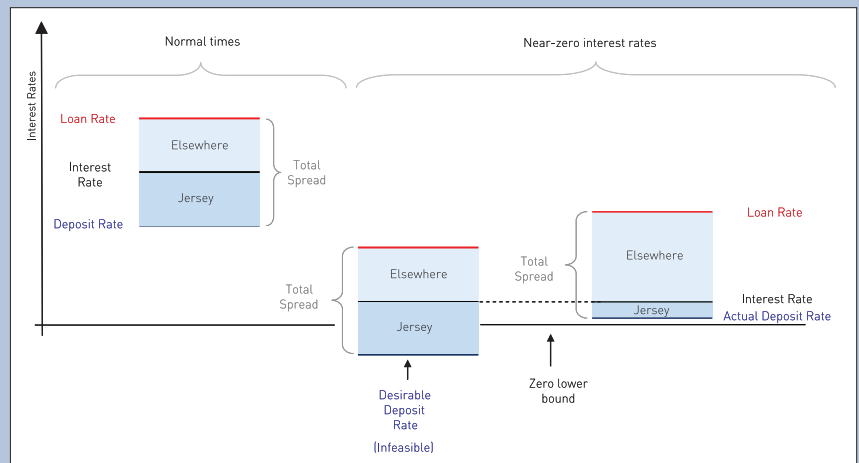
Normal times

Near-zero interest rates

Interest Rates

Loan Rate

Elsewhere

Interest Rate

Jersey

Deposit Rate

Total Spread

Loan Rate

Elsewhere

Total Spread

Jersey

Interest Rate

Actual Deposit Rate

Total Spread

Elsewhere

Jersey

Desirable Deposit Rate

(Infeasible)

Zero lower bound